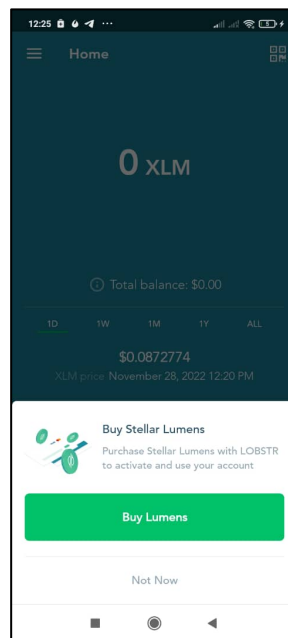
12:25 ··· 5

Home

0 XLM

Total balance: $0.00

1D 1W 1M 1Y ALL

$0.0872774
XLM price November 28, 2022 12:20 PM

Buy Stellar Lumens
Purchase Stellar Lumens with LOBSTR to activate and use your account

Buy Lumens

Not Now